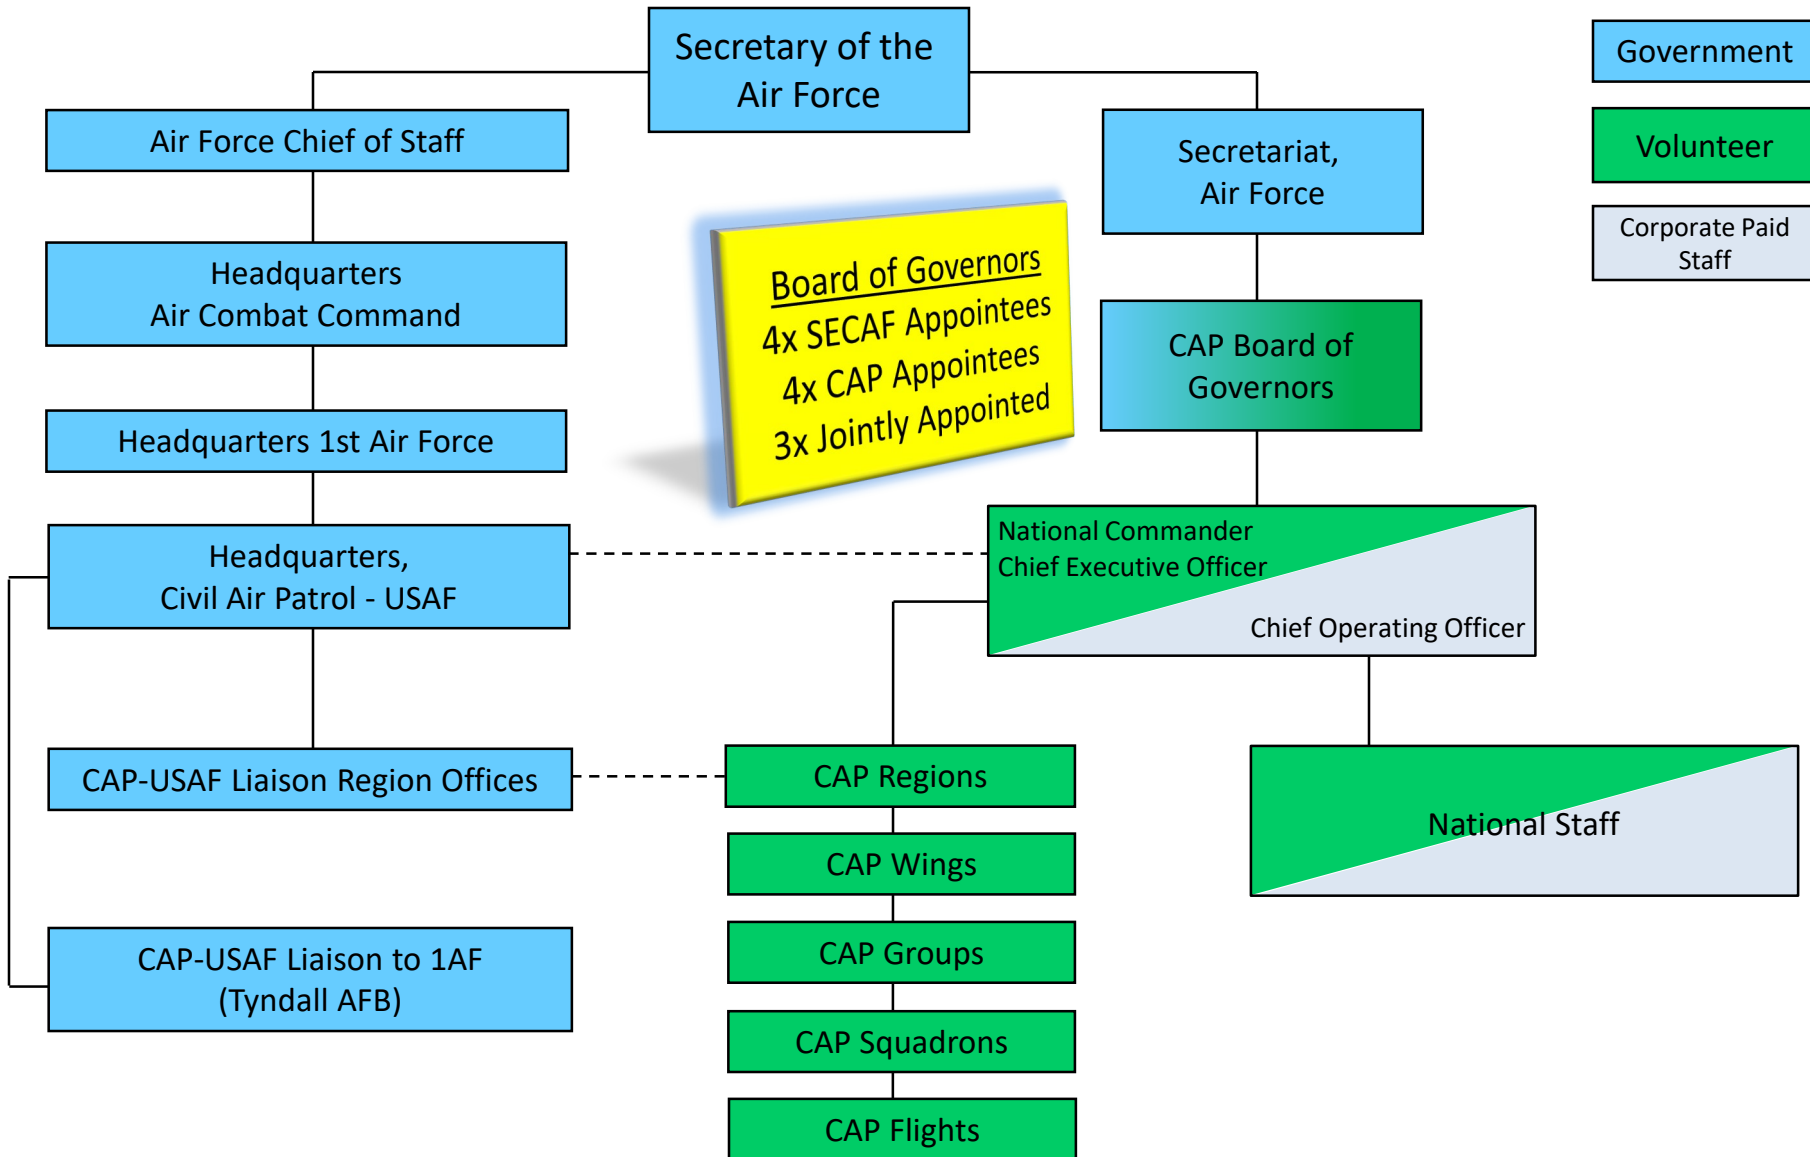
Secretary of the Air Force

Air Force Chief of Staff

Headquarters Air Combat Command

Headquarters 1st Air Force

Headquarters, Civil Air Patrol - USAF

CAP-USAF Liaison Region Offices

CAP-USAF Liaison to 1AF (Tyndall AFB)

Board of Governors
4x SECAF Appointees
4x CAP Appointees
3x Jointly Appointed

Secretariat, Air Force

CAP Board of Governors

National Commander
Chief Executive Officer
Chief Operating Officer

CAP Regions

CAP Wings

CAP Groups

CAP Squadrons

CAP Flights

National Staff

Government

Volunteer

Corporate Paid Staff